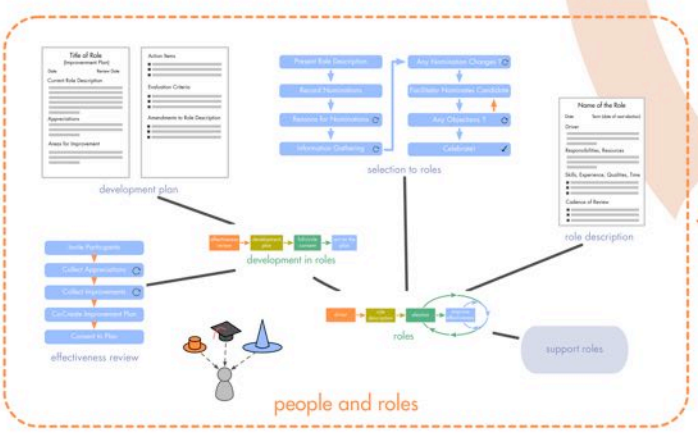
Title of Role
(Improvement Plan)
Date
Review Date
Current Role Description
Appreciations
Areas for Improvement

Action Items
Evaluation Criteria
Amendments to Role Description

development plan

Present Role Description
Record Nominations
Reasons for Nominations
Information Gathering

Any Nomination Changes?
Facilitator Nominates Candidate
Any Objections ?
Celebrate!

selection to roles

Name of the Role
Date
Term (date of next election)
Driver
Responsibilities, Resources
Skills, Experience, Qualities, Time
Cadence of Review

role description

Invite Participants
Collect Appreciations
Collect Improvements
Co-Create Improvement Plan
Consent to Plan

effectiveness review

effectiveness review
development plan
full role consent
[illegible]

development in roles

driver
role description
selection
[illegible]

roles

support roles

people and roles